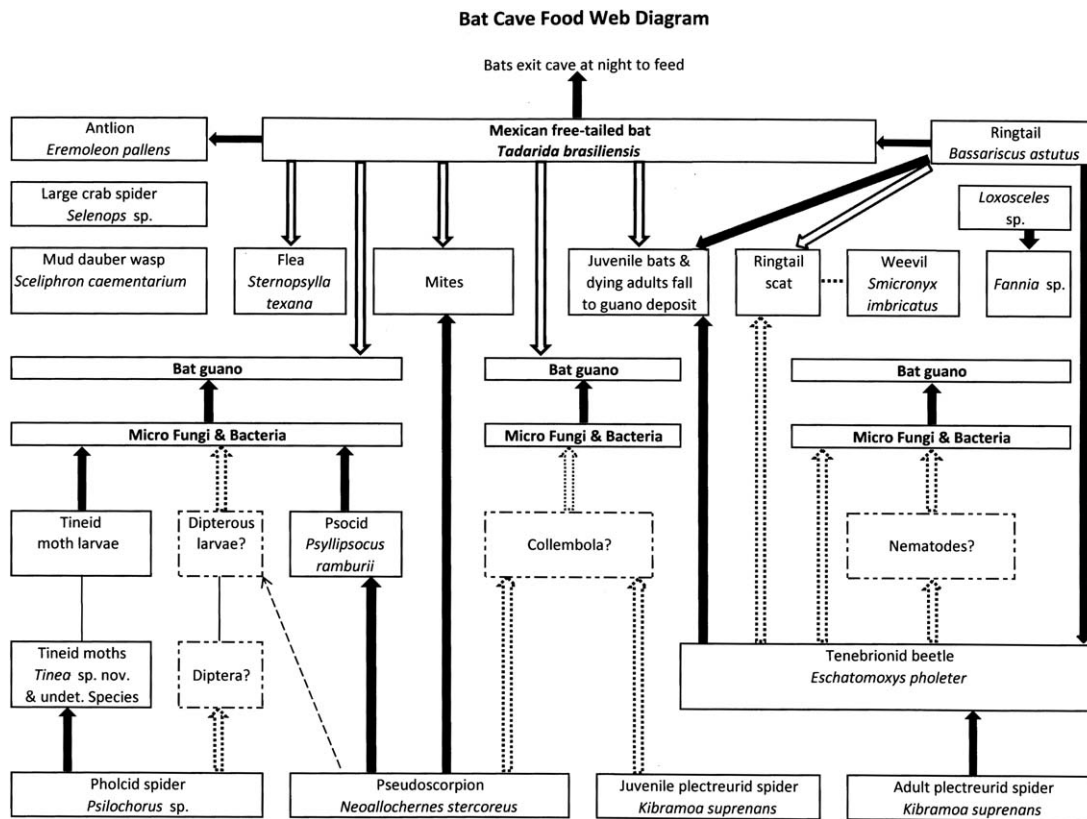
Bat Cave Food Web Diagram

Bats exit cave at night to feed

Antlion
*Eremoleon pallens*

Mexican free-tailed bat
*Tadarida brasiliensis*

Ringtail
*Bassariscus astutus*

Large crab spider
*Selenops* sp.

*Loxosceles* sp.

Mud dauber wasp
*Sceliphron caementarium*

Flea
*Sternopsylla texana*

Mites

Juvenile bats & dying adults fall to guano deposit

Ringtail scat

Weevil
*Smicronyx imbricatus*

*Fannia* sp.

Bat guano

Bat guano

Bat guano

Micro Fungi & Bacteria

Micro Fungi & Bacteria

Micro Fungi & Bacteria

Tineid moth larvae

Dipterous larvae?

Psocid
*Psyllipsocus ramburii*

Collembola?

Nematodes?

Tineid moths
*Tinea* sp. nov. & undet. Species

Diptera?

Tenebrionid beetle
*Eschatomoxys pholeter*

Pholcid spider
*Psilochorus* sp.

Pseudoscorpion
*Neoallochernes stercoreus*

Juvenile plectreurid spider
*Kibramoa suprenans*

Adult plectreurid spider
*Kibramoa suprenans*